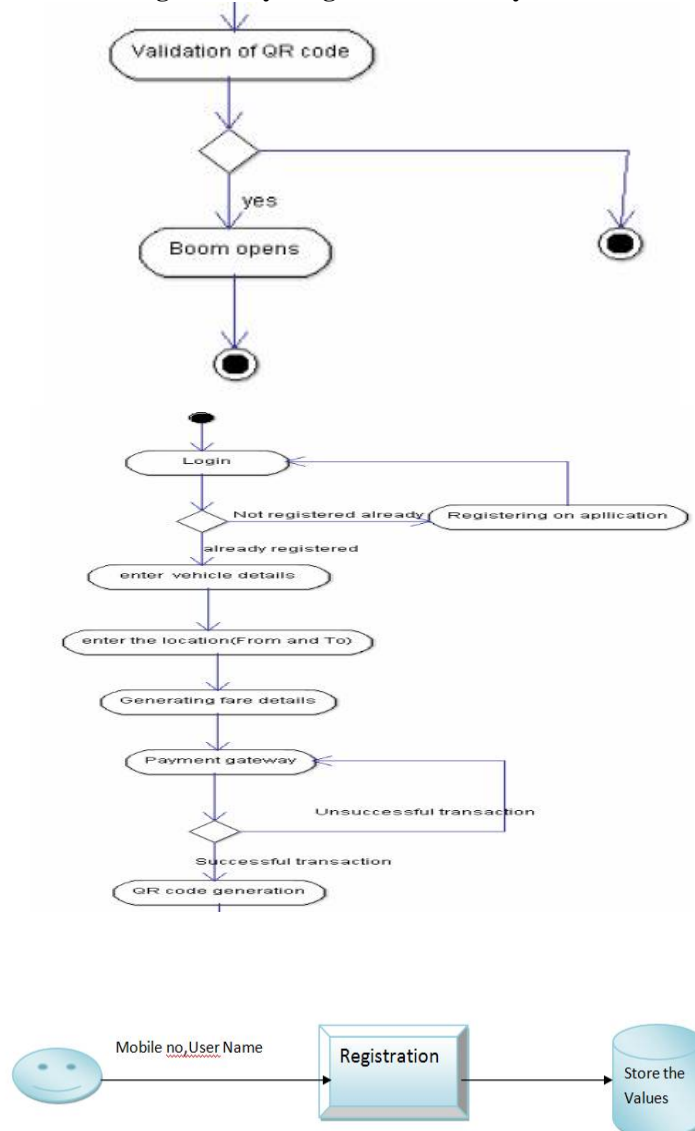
Validation of QR code

yes

Boom opens

Login

Not registered already

Registering on aplication

already registered

enter vehicle details

enter the location(From and To)

Generating fare details

Payment gateway

Unsuccessful transaction

Successful transaction

QR code generation

Mobile no,User Name

Registration

Store the Values